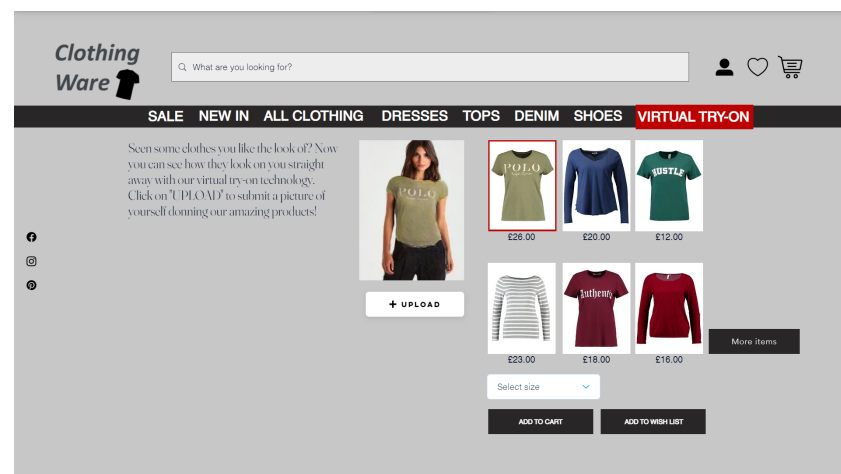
Clothing Ware

What are you looking for?

SALE NEW IN ALL CLOTHING DRESSES TOPS DENIM SHOES VIRTUAL TRY-ON

Seen some clothes you like the look of? Now you can see how they look on you straight away with our virtual try-on technology. Click on "UPLOAD" to submit a picture of yourself donning our amazing products!

POLO

+ UPLOAD

POLO
£26.00

£20.00

HUSTLE
£12.00

£23.00

Authentic
£18.00

£16.00

More items

Select size

ADD TO CART

ADD TO WISH LIST